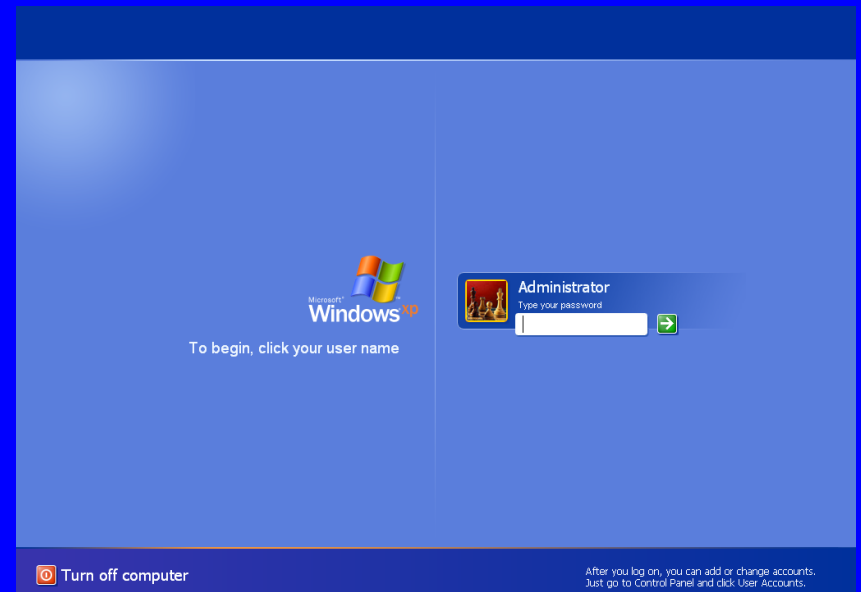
Microsoft® Windows xp

To begin, click your user name

Administrator
Type your password

Turn off computer

After you log on, you can add or change accounts.
Just go to Control Panel and click User Accounts.